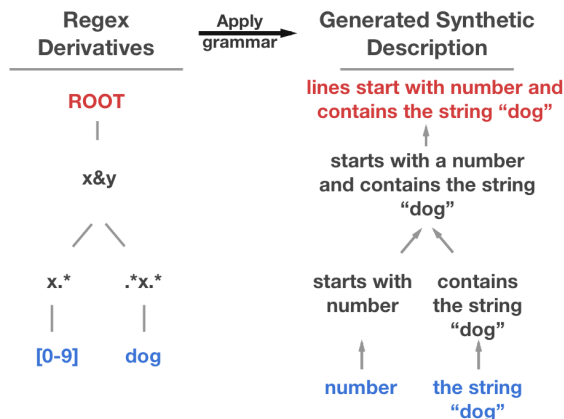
Regex Derivatives

Apply grammar

Generated Synthetic Description

ROOT

x&y

x.*

.*x.*

[0-9]

dog

lines start with number and contains the string “dog”

starts with a number and contains the string “dog”

starts with number

contains the string “dog”

number

the string “dog”